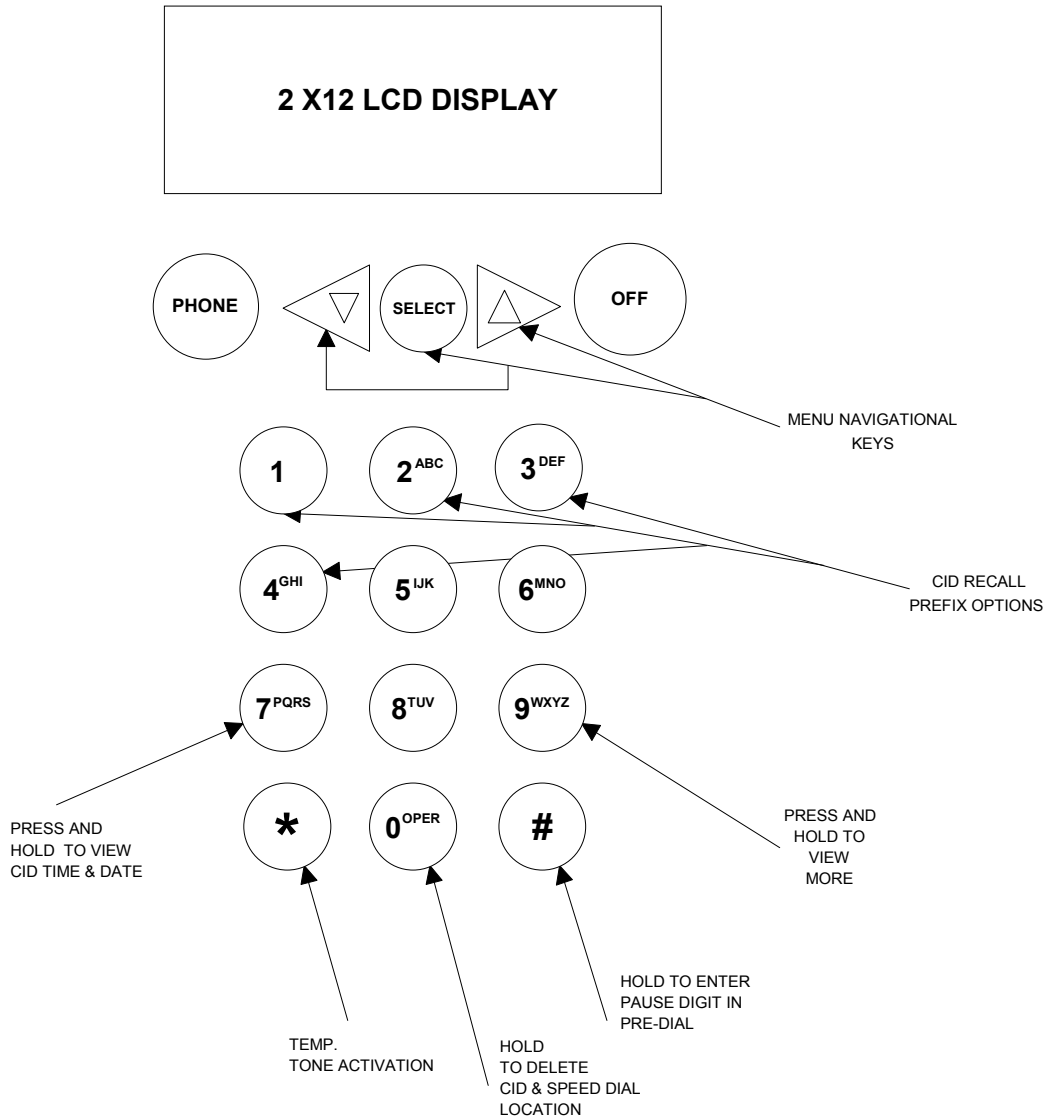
2 X12 LCD DISPLAY

PHONE

SELECT

OFF

MENU NAVIGATIONAL KEYS

1

2$^{ABC}$

3$^{DEF}$

4$^{GHI}$

5$^{IJK}$

6$^{MNO}$

CID RECALL PREFIX OPTIONS

7$^{PQRS}$

8$^{TUV}$

9$^{WXYZ}$

PRESS AND HOLD TO VIEW CID TIME & DATE

*

0$^{OPER}$

#

PRESS AND HOLD TO VIEW MORE

HOLD TO ENTER PAUSE DIGIT IN PRE-DIAL

TEMP. TONE ACTIVATION

HOLD TO DELETE CID & SPEED DIAL LOCATION